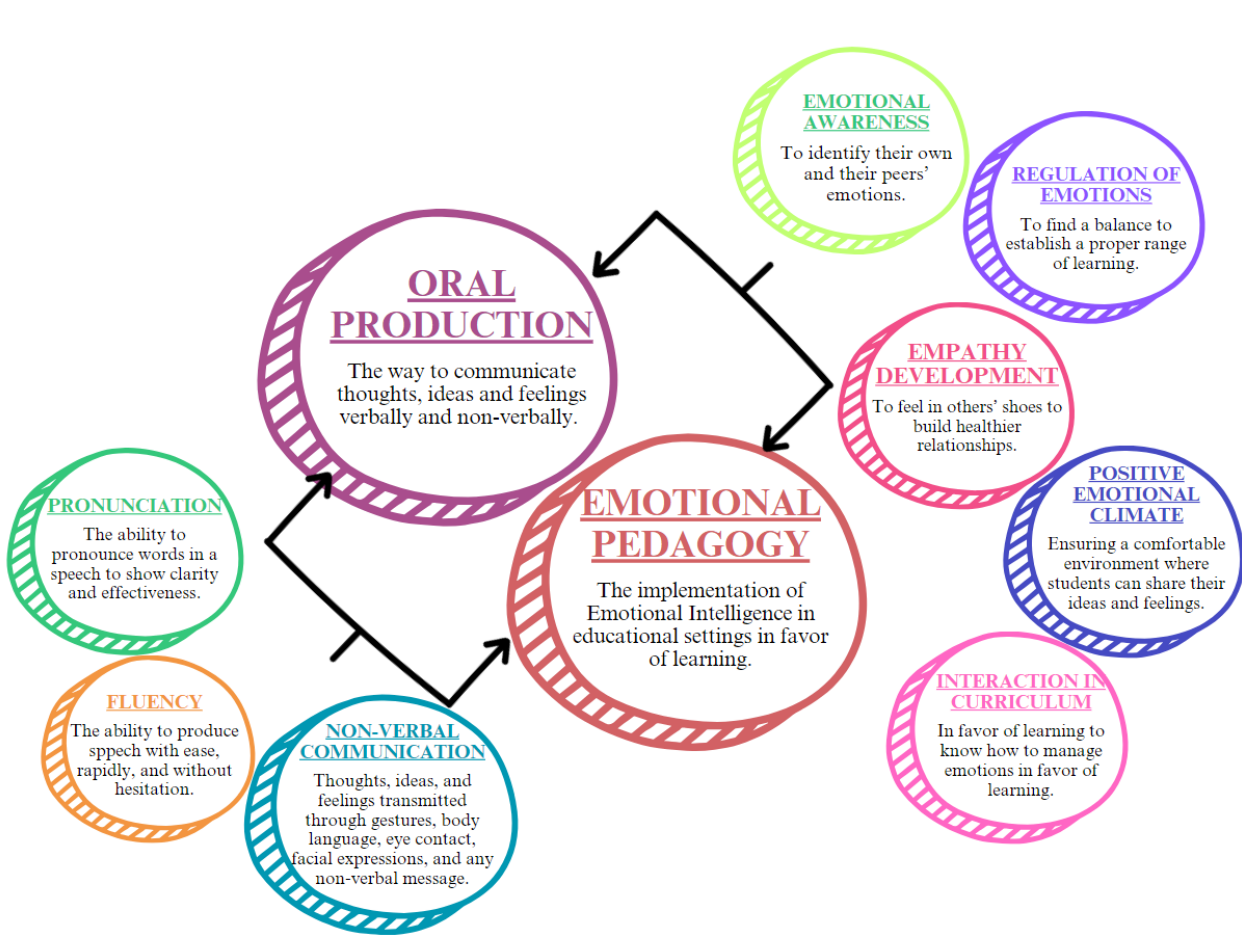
EMOTIONAL AWARENESS

To identify their own and their peers' emotions.

REGULATION OF EMOTIONS

To find a balance to establish a proper range of learning.

ORAL PRODUCTION

The way to communicate thoughts, ideas and feelings verbally and non-verbally.

EMPATHY DEVELOPMENT

To feel in others' shoes to build healthier relationships.

PRONUNCIATION

The ability to pronounce words in a speech to show clarity and effectiveness.

EMOTIONAL PEDAGOGY

The implementation of Emotional Intelligence in educational settings in favor of learning.

POSITIVE EMOTIONAL CLIMATE

Ensuring a comfortable environment where students can share their ideas and feelings.

FLUENCY

The ability to produce sppech with ease, rapidly, and without hesitation.

NON-VERBAL COMMUNICATION

Thoughts, ideas, and feelings transmitted through gestures, body language, eye contact, facial expressions, and any non-verbal message.

INTERACTION IN CURRICULUM

In favor of learning to know how to manage emotions in favor of learning.